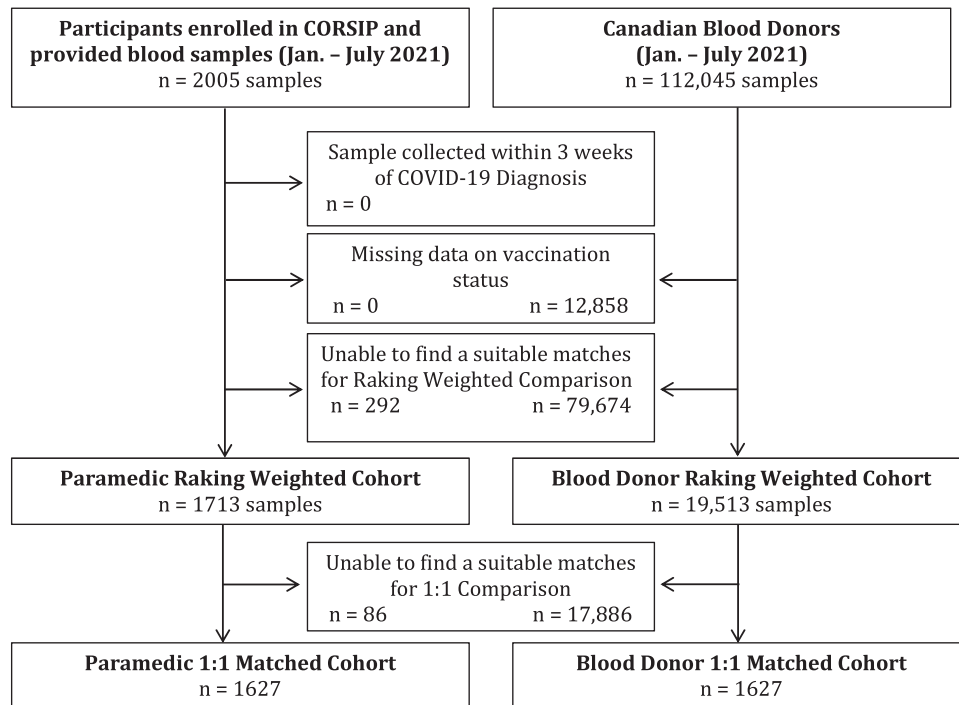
**Participants enrolled in CORSIP and provided blood samples (Jan. – July 2021)**
n = 2005 samples

**Canadian Blood Donors (Jan. – July 2021)**
n = 112,045 samples

Sample collected within 3 weeks of COVID-19 Diagnosis
n = 0

Missing data on vaccination status
n = 0 n = 12,858

Unable to find a suitable matches for Raking Weighted Comparison
n = 292 n = 79,674

**Paramedic Raking Weighted Cohort**
n = 1713 samples

**Blood Donor Raking Weighted Cohort**
n = 19,513 samples

Unable to find a suitable matches for 1:1 Comparison
n = 86 n = 17,886

**Paramedic 1:1 Matched Cohort**
n = 1627

**Blood Donor 1:1 Matched Cohort**
n = 1627